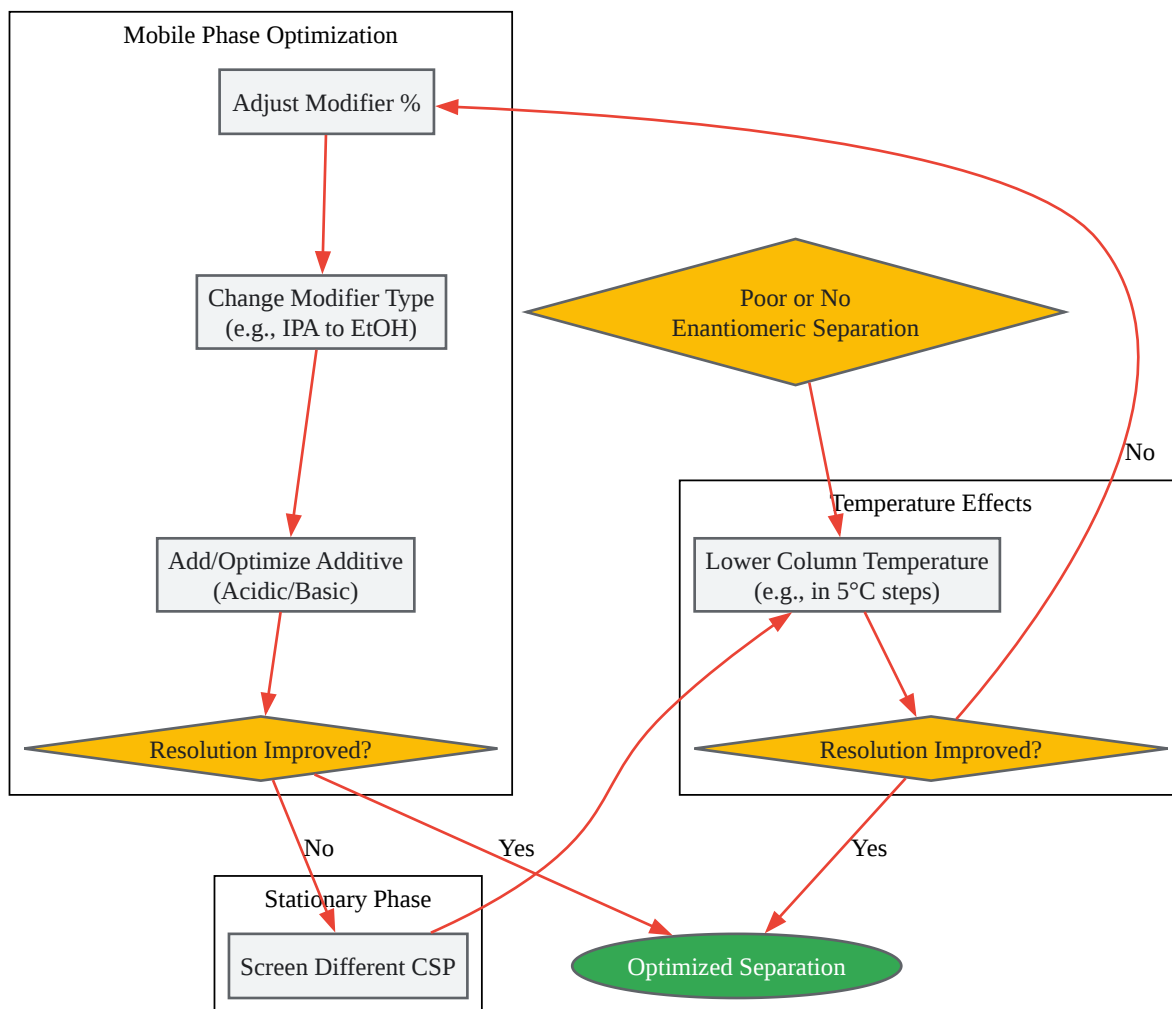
Mobile Phase Optimization

Adjust Modifier %

Change Modifier Type
(e.g., IPA to EtOH)

Add/Optimize Additive
(Acidic/Basic)

Resolution Improved?

Poor or No
Enantiomeric Separation

No

Temperature Effects

Lower Column Temperature
(e.g., in 5°C steps)

Resolution Improved?

No

Yes

Yes

Stationary Phase

Screen Different CSP

Optimized Separation